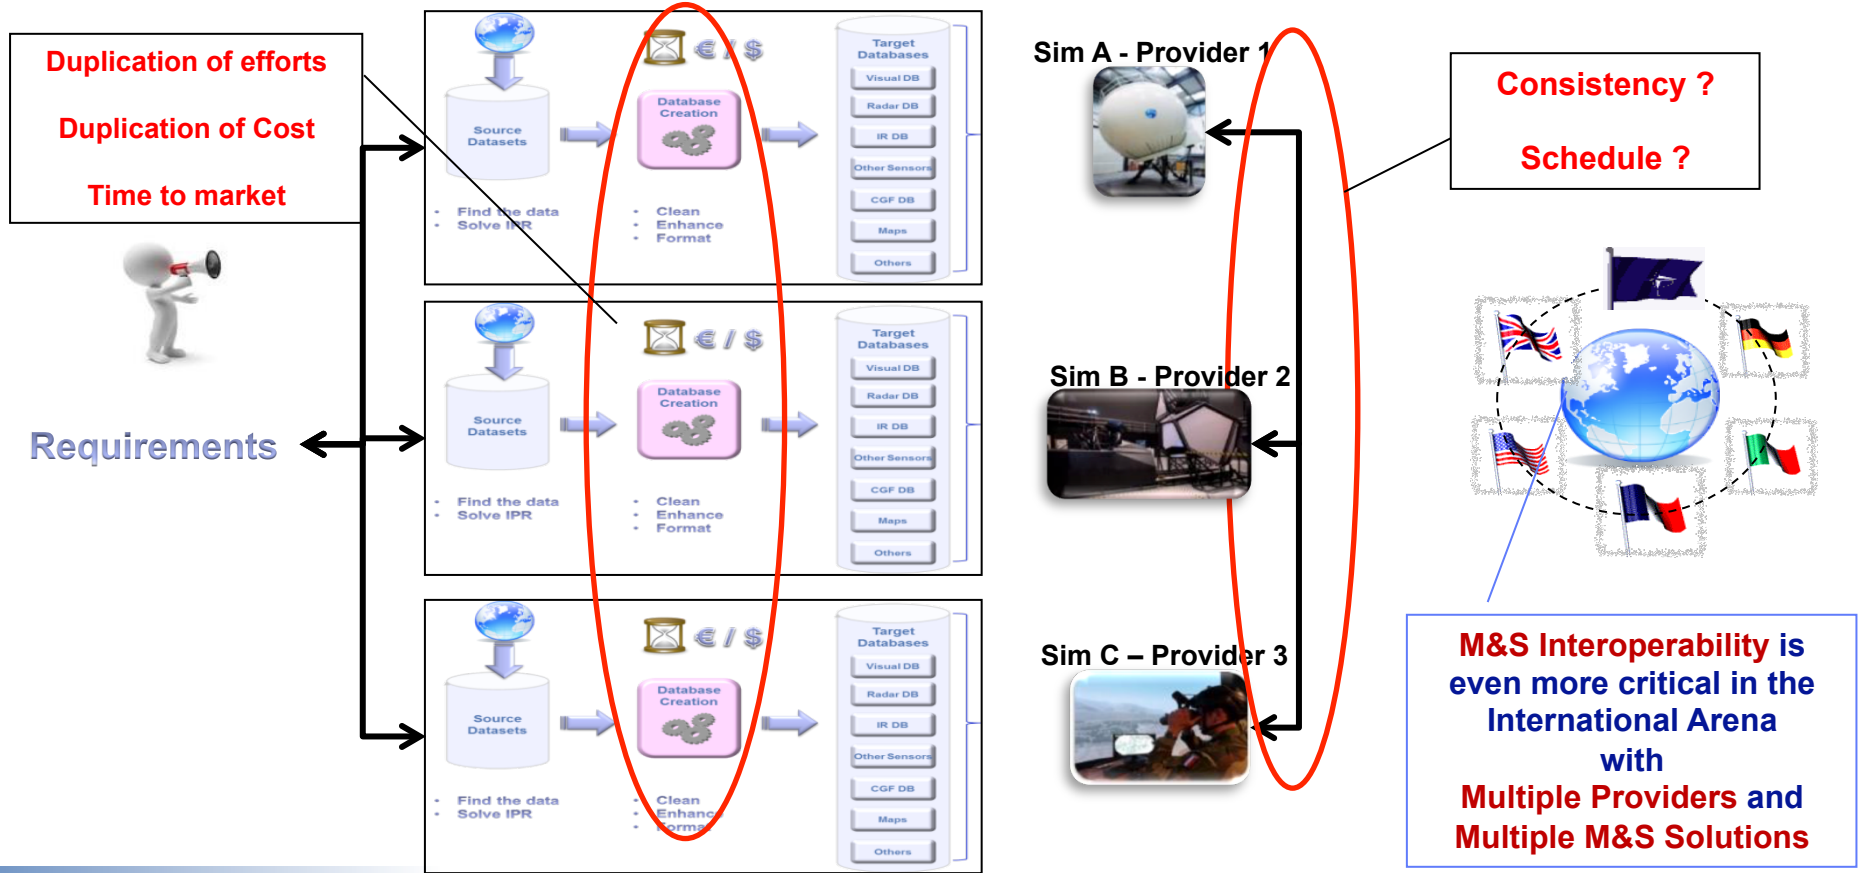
Duplication of efforts

Duplication of Cost

Time to market

Requirements

Source Datasets

€ / $

Database Creation

Target Databases

Visual DB

Radar DB

IR DB

Other Sensors

CGF DB

Maps

Others

• Find the data
• Solve IPR

• Clean
• Enhance
• Format

Source Datasets

€ / $

Database Creation

Target Databases

Visual DB

Radar DB

IR DB

Other Sensors

CGF DB

Maps

Others

• Find the data
• Solve IPR

• Clean
• Enhance
• Format

Source Datasets

€ / $

Database Creation

Target Databases

Visual DB

Radar DB

IR DB

Other Sensors

CGF DB

Maps

Others

• Find the data
• Solve IPR

• Clean
• Enhance
• Format

Sim A - Provider 1

Sim B - Provider 2

Sim C – Provider 3

Consistency ?

Schedule ?

M&S Interoperability is even more critical in the International Arena with Multiple Providers and Multiple M&S Solutions